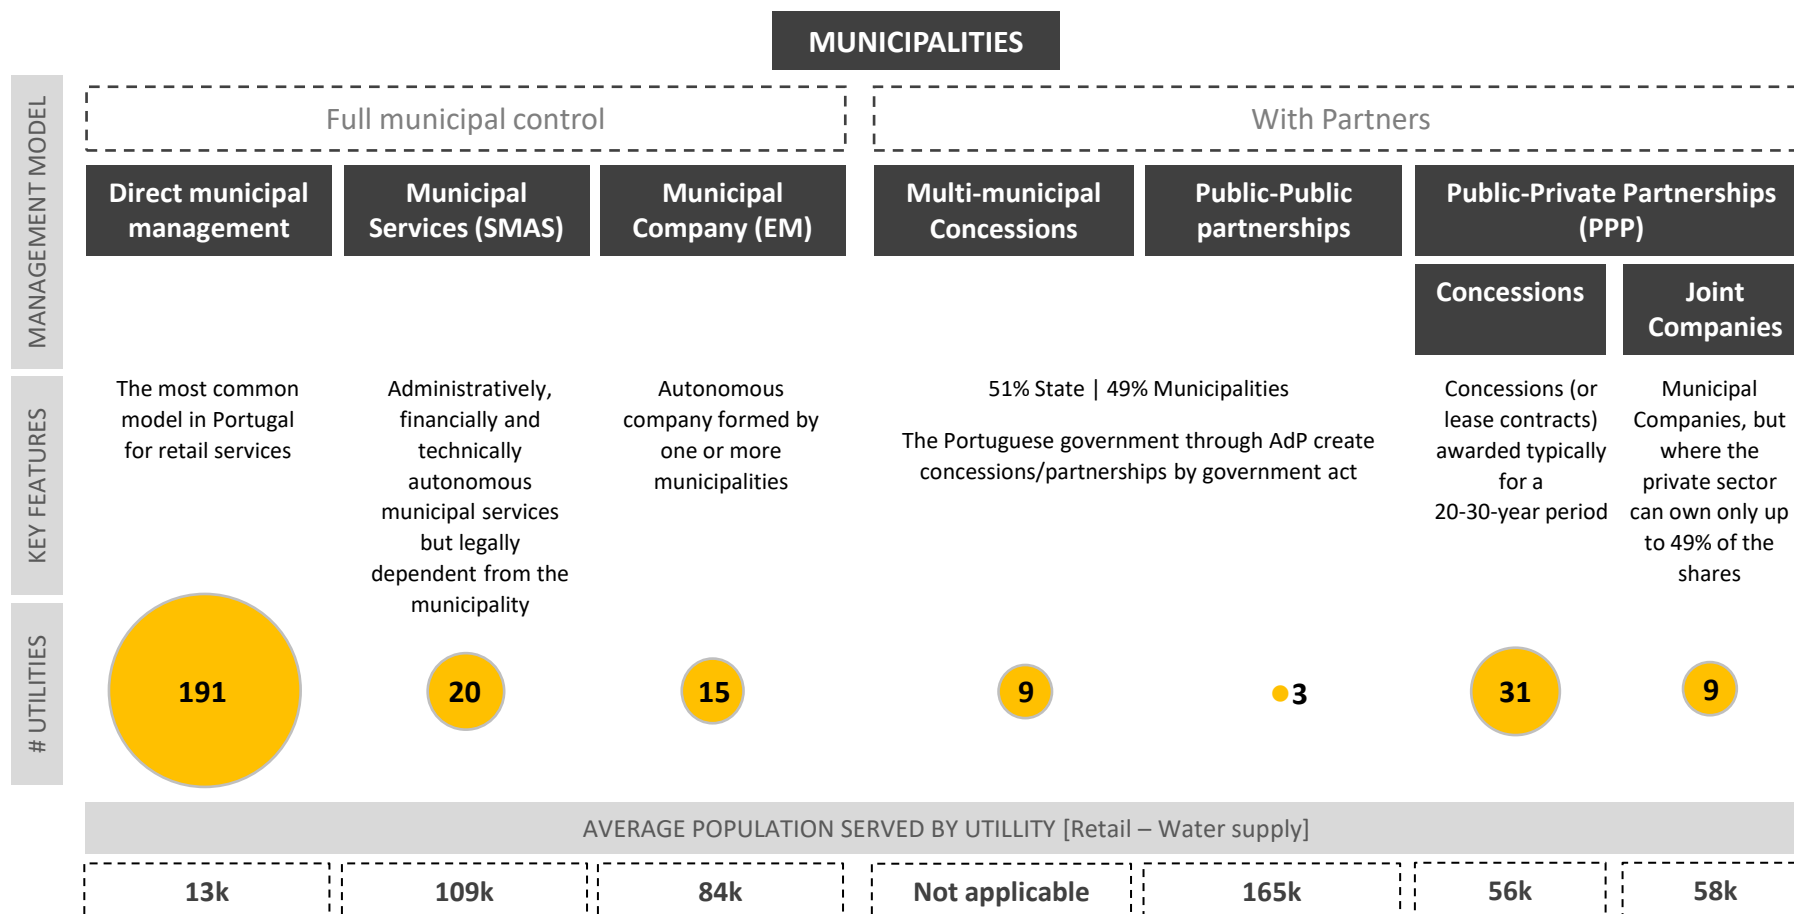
MUNICIPALITIES

MANAGEMENT MODEL

Full municipal control

With Partners

Direct municipal management

Municipal Services (SMAS)

Municipal Company (EM)

Multi-municipal Concessions

Public-Public partnerships

Public-Private Partnerships (PPP)

Concessions

Joint Companies

KEY FEATURES

The most common model in Portugal for retail services

Administratively, financially and technically autonomous municipal services but legally dependent from the municipality

Autonomous company formed by one or more municipalities

51% State | 49% Municipalities

The Portuguese government through AdP create concessions/partnerships by government act

Concessions (or lease contracts) awarded typically for a 20-30-year period

Municipal Companies, but where the private sector can own only up to 49% of the shares

# UTILITIES

191

20

15

9

3

31

9

AVERAGE POPULATION SERVED BY UTILLITY [Retail – Water supply]

13k

109k

84k

Not applicable

165k

56k

58k